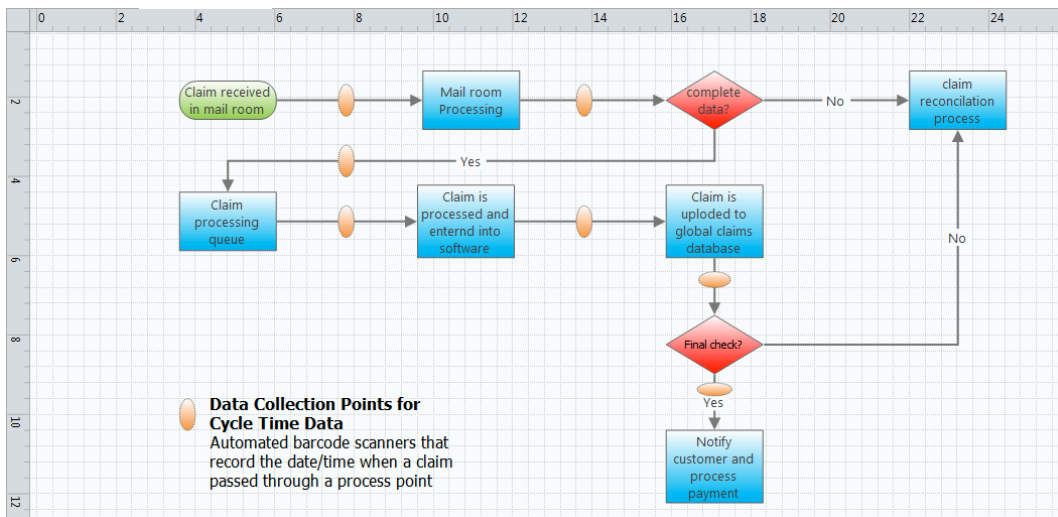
0 2 4 6 8 10 12 14 16 18 20 22 24

2 4 6 8 10 12

Claim received in mail room

Mail room Processing

complete data?

No

claim reconcilation process

Yes

Claim processing queue

Claim is processed and enternd into software

Claim is uploded to global claims database

No

Final check?

Yes

Notify customer and process payment

**Data Collection Points for Cycle Time Data**
Automated barcode scanners that record the date/time when a claim passed through a process point